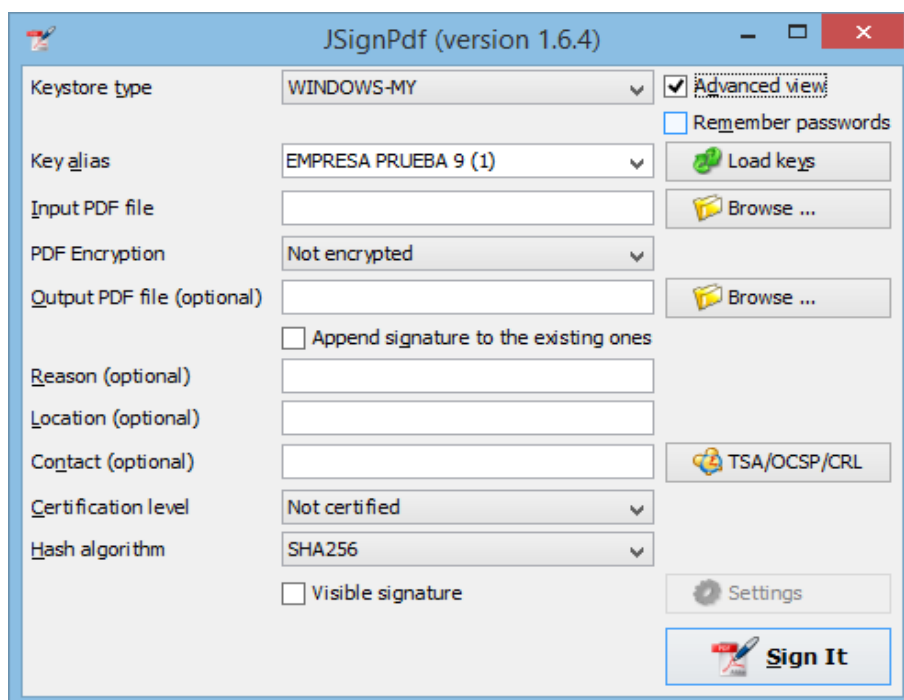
JSignPdf (version 1.6.4)

Keystore type
WINDOWS-MY
Advanced view
Remember passwords
Key alias
EMPRESA PRUEBA 9 (1)
Load keys
Input PDF file
Browse ...
PDF Encryption
Not encrypted
Output PDF file (optional)
Browse ...
Append signature to the existing ones
Reason (optional)
Location (optional)
Contact (optional)
TSA/OCSP/CRL
Certification level
Not certified
Hash algorithm
SHA256
Visible signature
Settings
Sign It